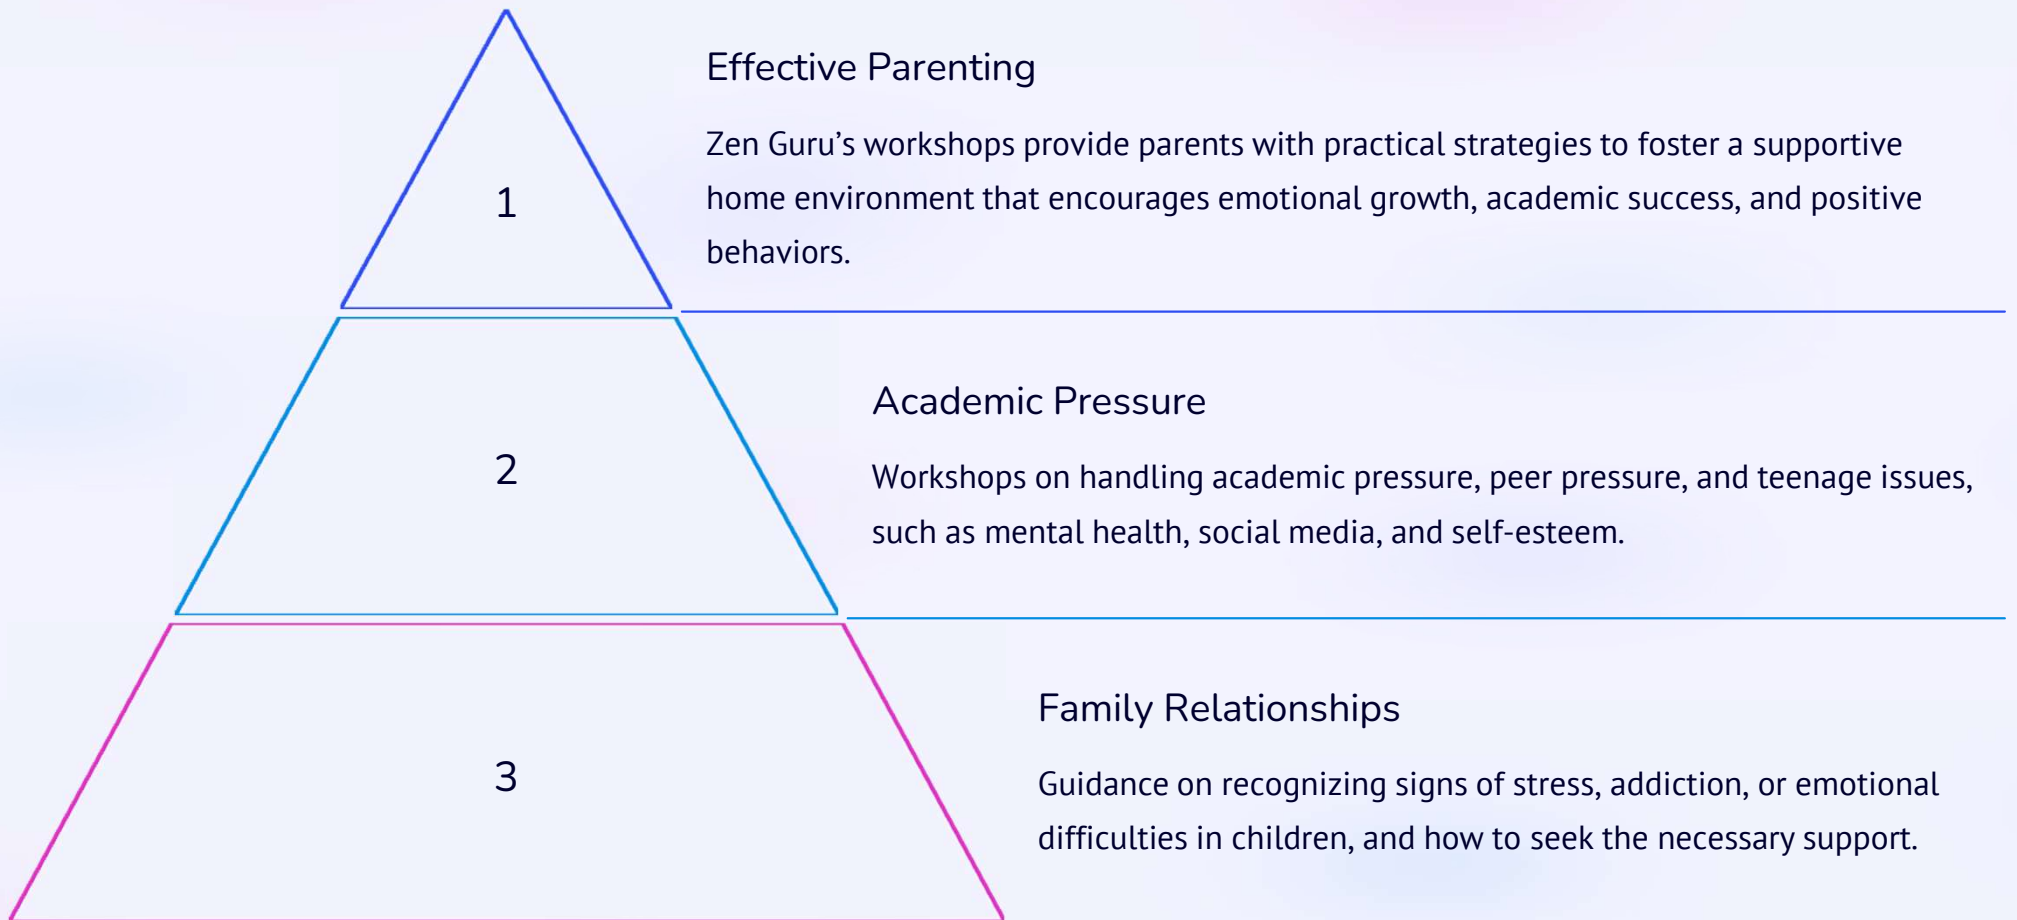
1

Effective Parenting

Zen Guru’s workshops provide parents with practical strategies to foster a supportive home environment that encourages emotional growth, academic success, and positive behaviors.

2

Academic Pressure

Workshops on handling academic pressure, peer pressure, and teenage issues, such as mental health, social media, and self-esteem.

3

Family Relationships

Guidance on recognizing signs of stress, addiction, or emotional difficulties in children, and how to seek the necessary support.